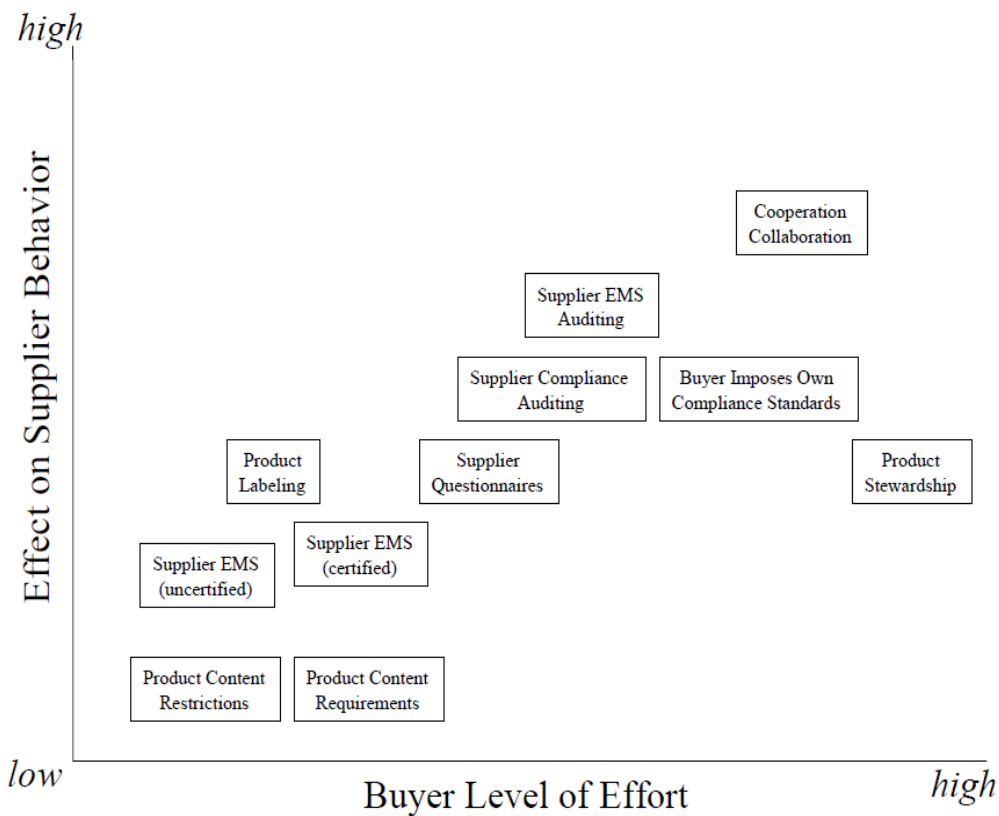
high

Effect on Supplier Behavior

Cooperation Collaboration

Supplier EMS Auditing

Supplier Compliance Auditing

Buyer Imposes Own Compliance Standards

Product Labeling

Supplier Questionnaires

Product Stewardship

Supplier EMS (uncertified)

Supplier EMS (certified)

Product Content Restrictions

Product Content Requirements

low

Buyer Level of Effort

high